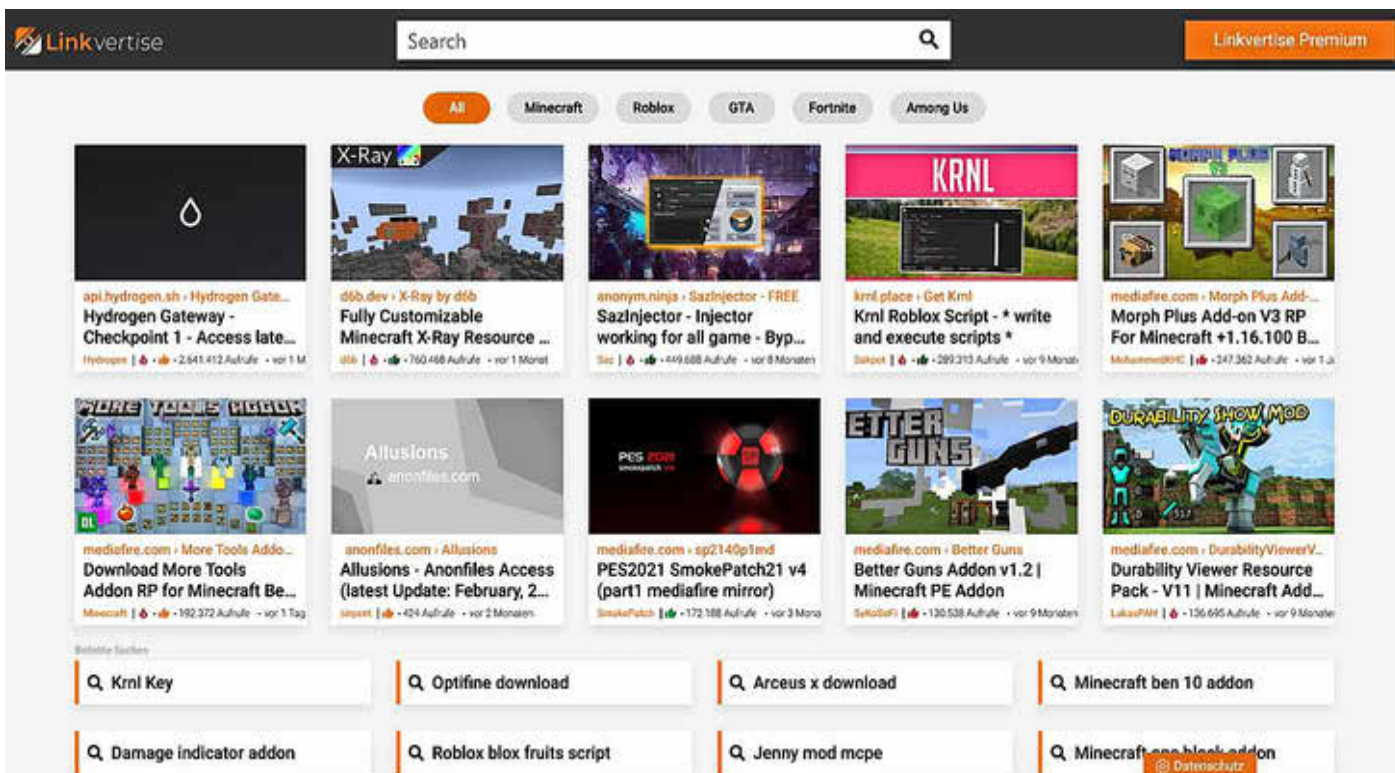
Linkvertise

Search

Linkvertise Premium

All Minecraft Roblox GTA Fortnite Among Us

X-Ray

KRNL

api.hydrogen.sh › Hydrogen Gate...
Hydrogen Gateway - Checkpoint 1 - Access late...
Hydrogen | • 2.641.412 Aufrufe • vor 1 M

d6b.dev › X-Ray by d6b
Fully Customizable Minecraft X-Ray Resource ...
d6b | • 760.468 Aufrufe • vor 1 Monat

anonym.ninja › SazInjector - FREE
SazInjector - Injector working for all game - Byp...
Saz | • 449.688 Aufrufe • vor 8 Monaten

krnl.place › Get Krnl
Krnl Roblox Script - * write and execute scripts *
Sakpot | • 289.313 Aufrufe • vor 9 Monaten

mediafire.com › Morph Plus Add-...
Morph Plus Add-on V3 RP For Minecraft +1.16.100 B...
MohammedKHC | • 247.362 Aufrufe • vor 1 J

Allusions
anonfiles.com

PES 2021

BETTER GUNS

DURABILITY SHOW MOD

mediafire.com › More Tools Addo...
Download More Tools Addon RP for Minecraft Be...
Minecraft | • 192.372 Aufrufe • vor 1 Tag

anonfiles.com › Allusions
Allusions - Anonfiles Access (latest Update: February, 2...
sinpast | • 424 Aufrufe • vor 2 Monaten

mediafire.com › sp2140p1mnd
PES2021 SmokePatch21 v4 (part1 mediafire mirror)
SmokePatch | • 172.188 Aufrufe • vor 3 Mona

mediafire.com › Better Guns
Better Guns Addon v1.2 | Minecraft PE Addon
SeKoSeFi | • 130.538 Aufrufe • vor 9 Monaten

mediafire.com › DurabilityViewerV...
Durability Viewer Resource Pack - V11 | Minecraft Add...
LukasPAM | • 136.695 Aufrufe • vor 9 Monaten

Beliebte Suchen

Krnl Key
Optifine download
Arceus x download
Minecraft ben 10 addon
Damage indicator addon
Roblox blox fruits script
Jenny mod mcpe
Minecraft one block addon

Datenschutz